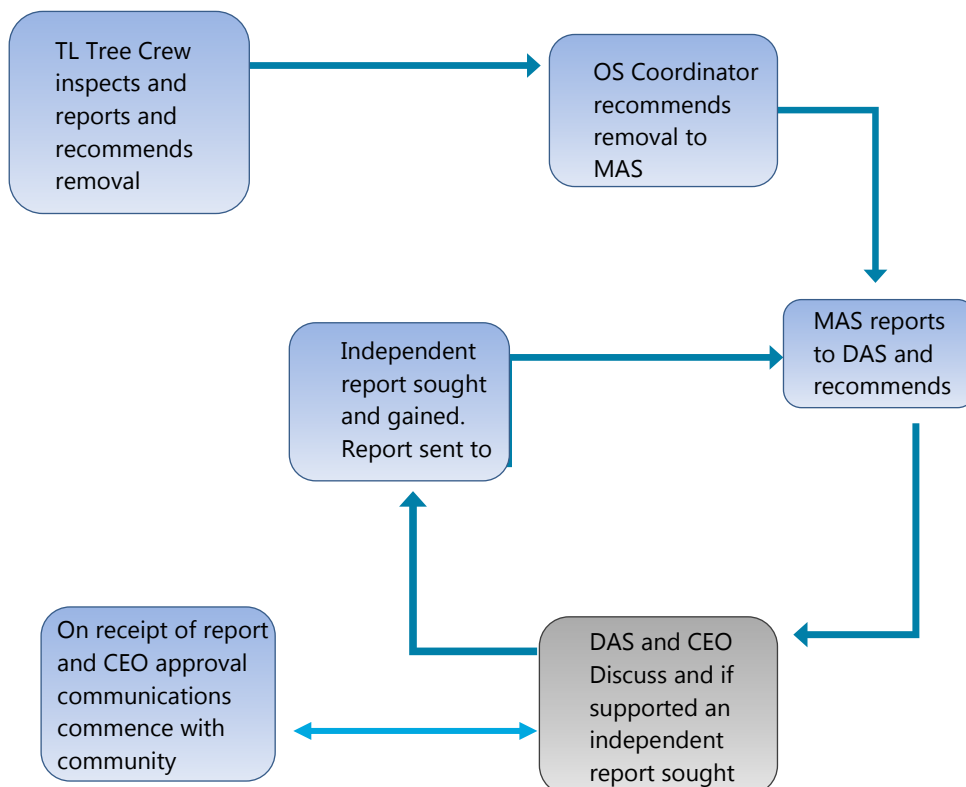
TL Tree Crew inspects and reports and recommends removal

OS Coordinator recommends removal to MAS

MAS reports to DAS and recommends

Independent report sought and gained. Report sent to

DAS and CEO Discuss and if supported an independent report sought

On receipt of report and CEO approval communications commence with community